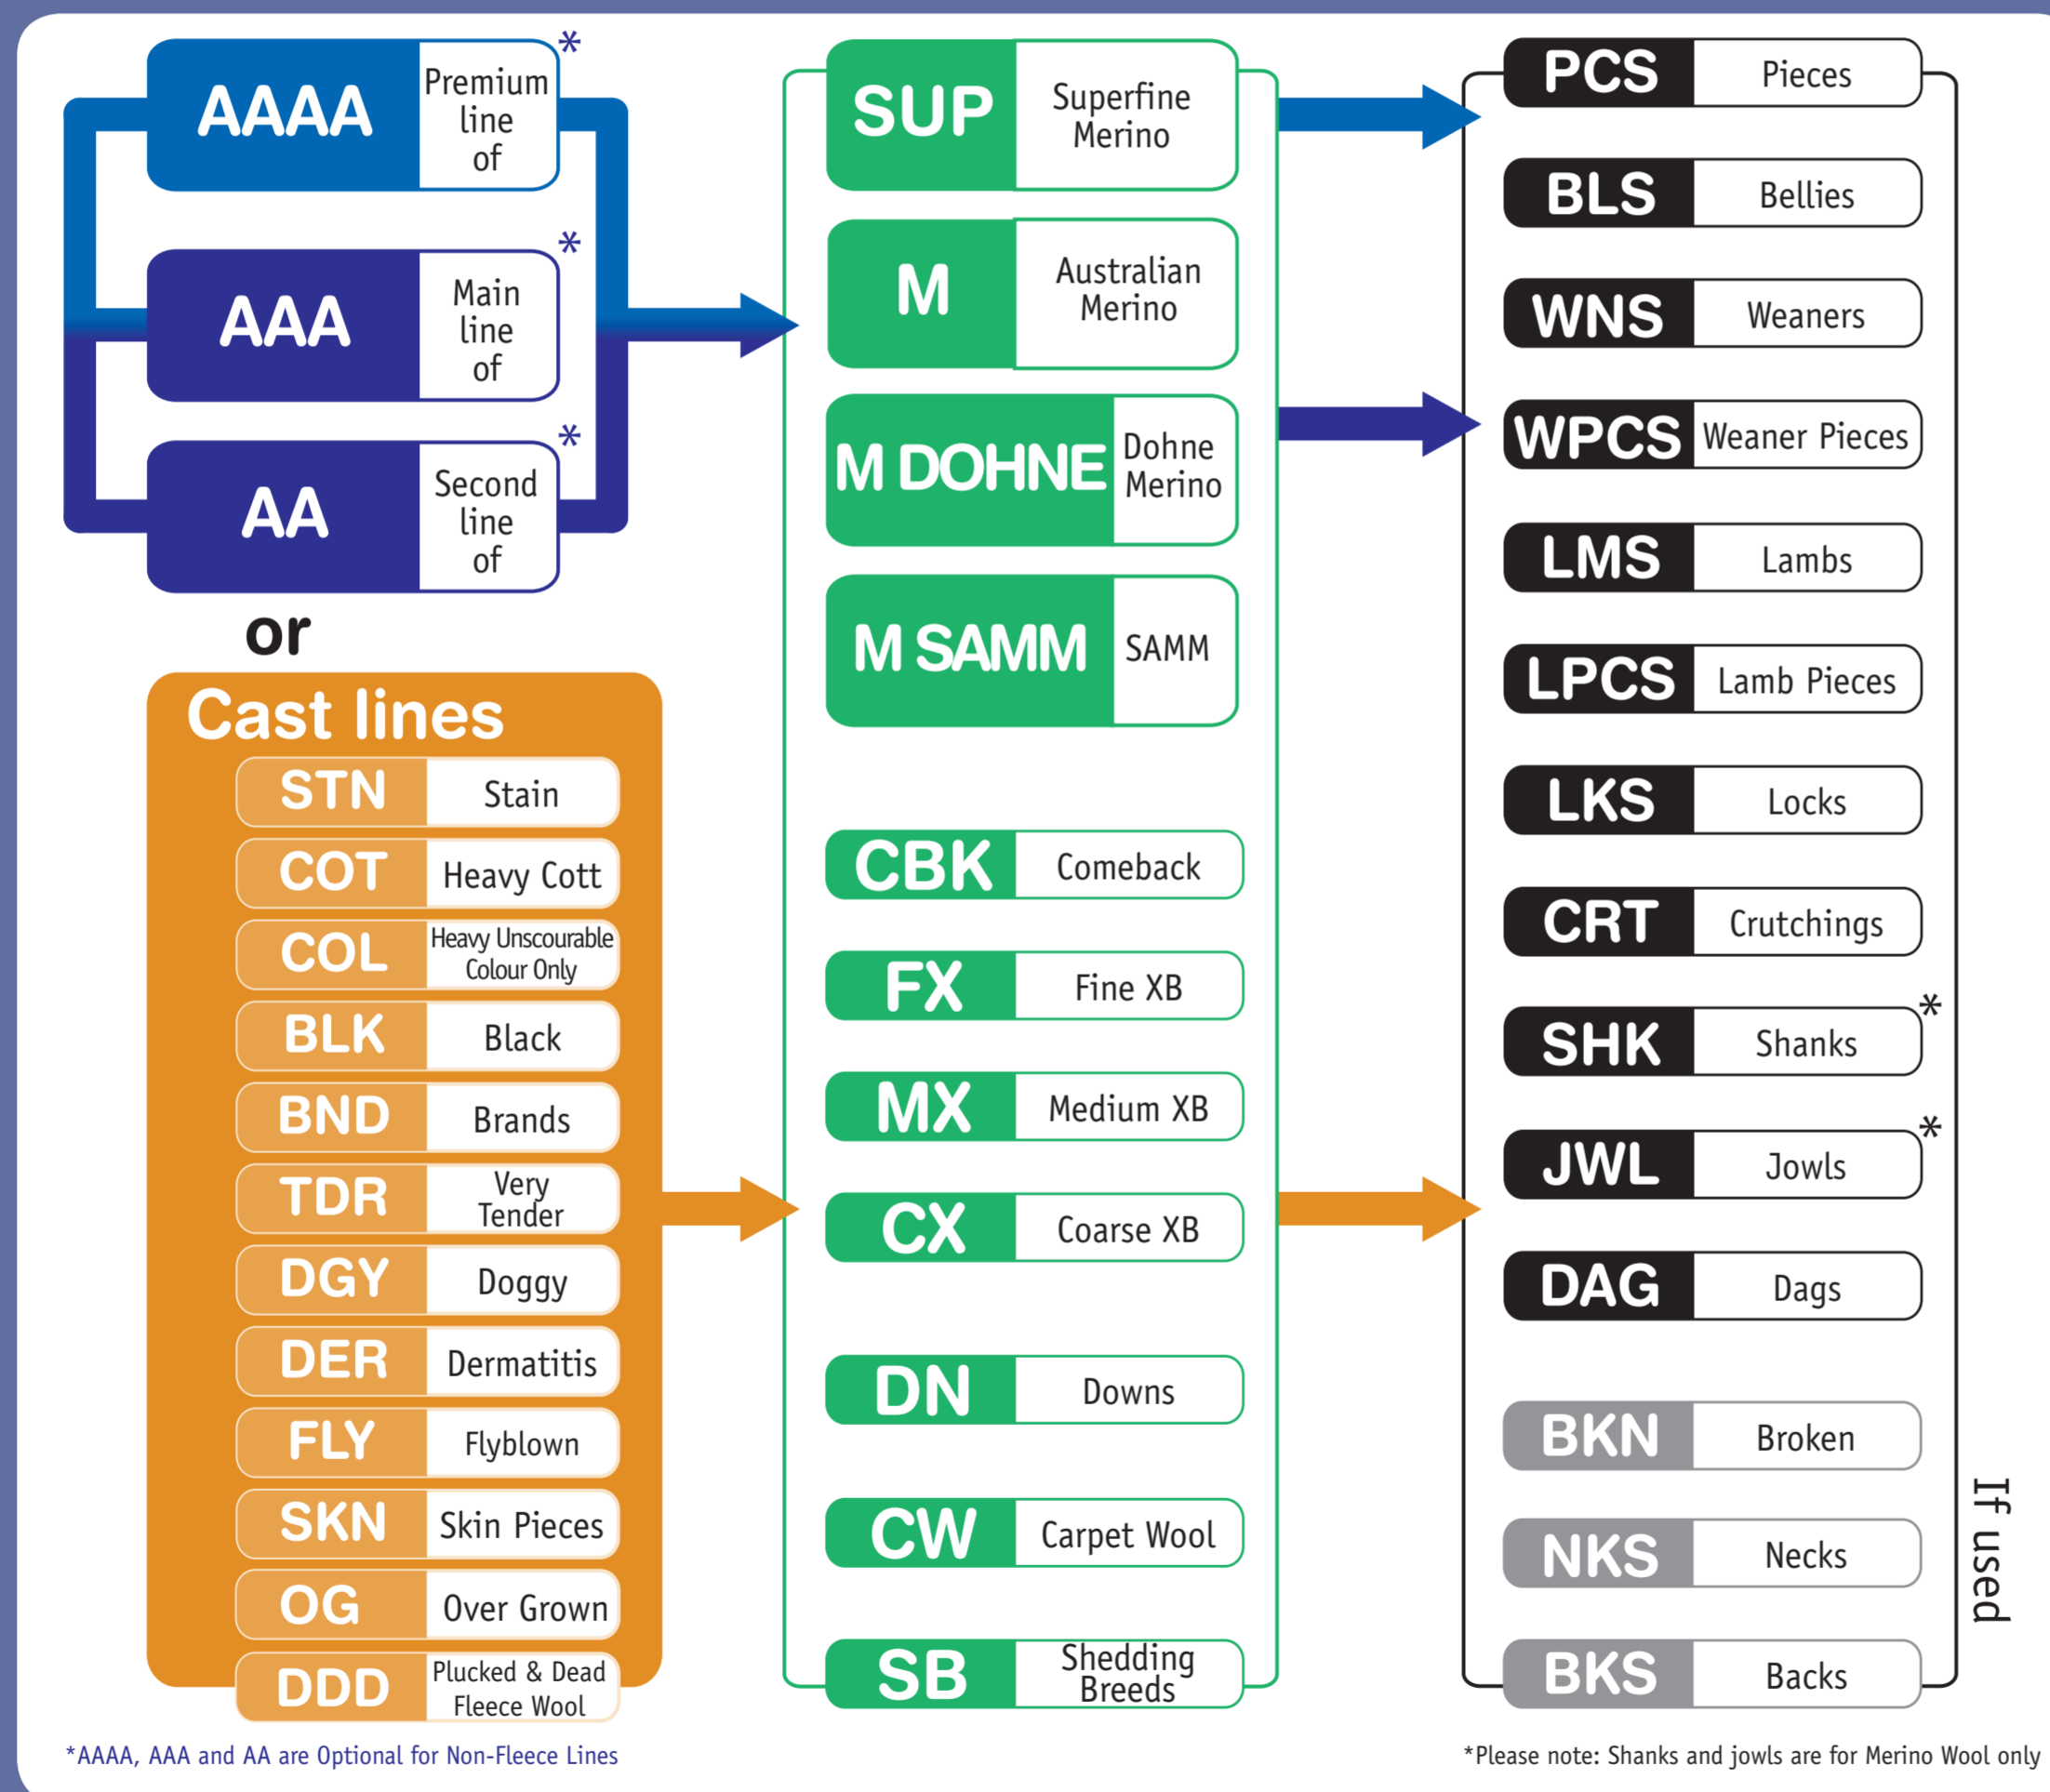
AAAA Premium line of *

AAA Main line of *

AA Second line of *

or

Cast lines

STN Stain

COT Heavy Cott

COL Heavy Unscourable Colour Only

BLK Black

BND Brands

TDR Very Tender

DGY Doggy

DER Dermatitis

FLY Flyblown

SKN Skin Pieces

OG Over Grown

DDD Plucked & Dead Fleece Wool

SUP Superfine Merino

M Australian Merino

M DOHNE Dohne Merino

M SAMM SAMM

CBK Comeback

FX Fine XB

MX Medium XB

CX Coarse XB

DN Downs

CW Carpet Wool

SB Shedding Breeds

PCS Pieces

BLS Bellies

WNS Weaners

WPCS Weaner Pieces

LMS Lambs

LPCS Lamb Pieces

LKS Locks

CRT Crutchings

SHK Shanks *

JWL Jowls *

DAG Dags

BKN Broken

NKS Necks

BKS Backs

If used

*AAAA, AAA and AA are Optional for Non-Fleece Lines

*Please note: Shanks and jowls are for Merino Wool only